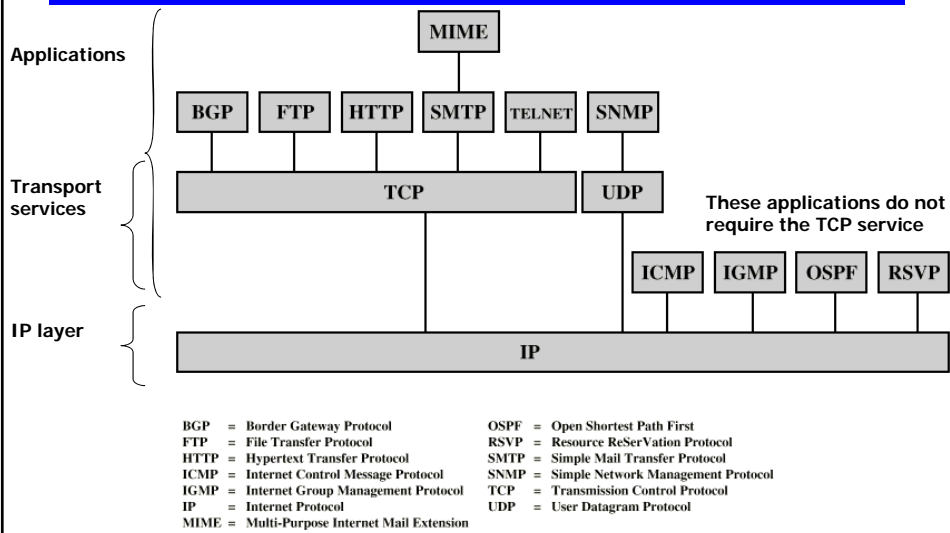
Applications

MIME

BGP FTP HTTP SMTP TELNET SNMP

Transport services

TCP

UDP

These applications do not require the TCP service

ICMP IGMP OSPF RSVP

IP layer

IP

BGP = Border Gateway Protocol
FTP = File Transfer Protocol
HTTP = Hypertext Transfer Protocol
ICMP = Internet Control Message Protocol
IGMP = Internet Group Management Protocol
IP = Internet Protocol
MIME = Multi-Purpose Internet Mail Extension

OSPF = Open Shortest Path First
RSVP = Resource ReSerVation Protocol
SMTP = Simple Mail Transfer Protocol
SNMP = Simple Network Management Protocol
TCP = Transmission Control Protocol
UDP = User Datagram Protocol